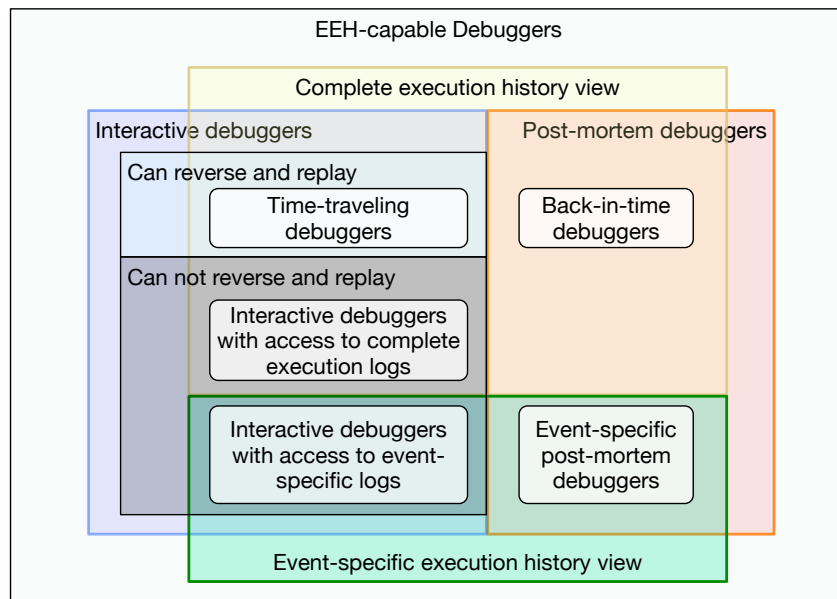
EEH-capable Debuggers

Complete execution history view

Interactive debuggers

Post-mortem debuggers

Can reverse and replay

Time-traveling debuggers

Back-in-time debuggers

Can not reverse and replay

Interactive debuggers with access to complete execution logs

Interactive debuggers with access to event-specific logs

Event-specific post-mortem debuggers

Event-specific execution history view